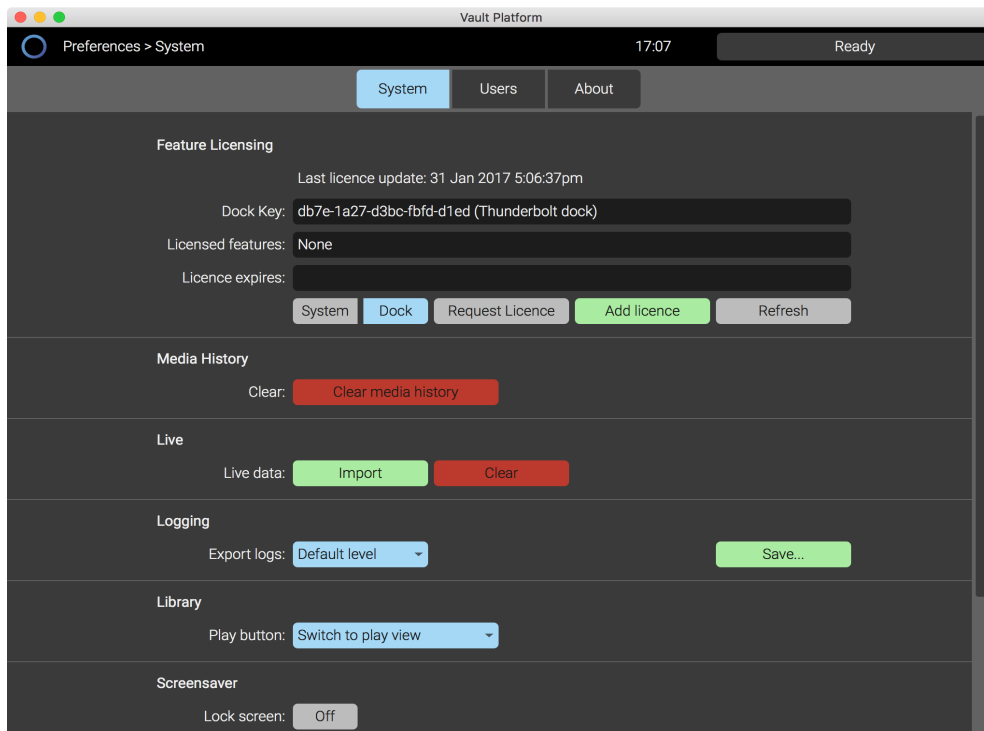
Vault Platform

Preferences > System

17:07

Ready

System

Users

About

Feature Licensing

Last licence update: 31 Jan 2017 5:06:37pm

Dock Key: db7e-1a27-d3bc-fbfd-d1ed (Thunderbolt dock)

Licensed features: None

Licence expires:

System Dock Request Licence Add licence Refresh

Media History

Clear: Clear media history

Live

Live data: Import Clear

Logging

Export logs: Default level Save...

Library

Play button: Switch to play view

Screensaver

Lock screen: Off